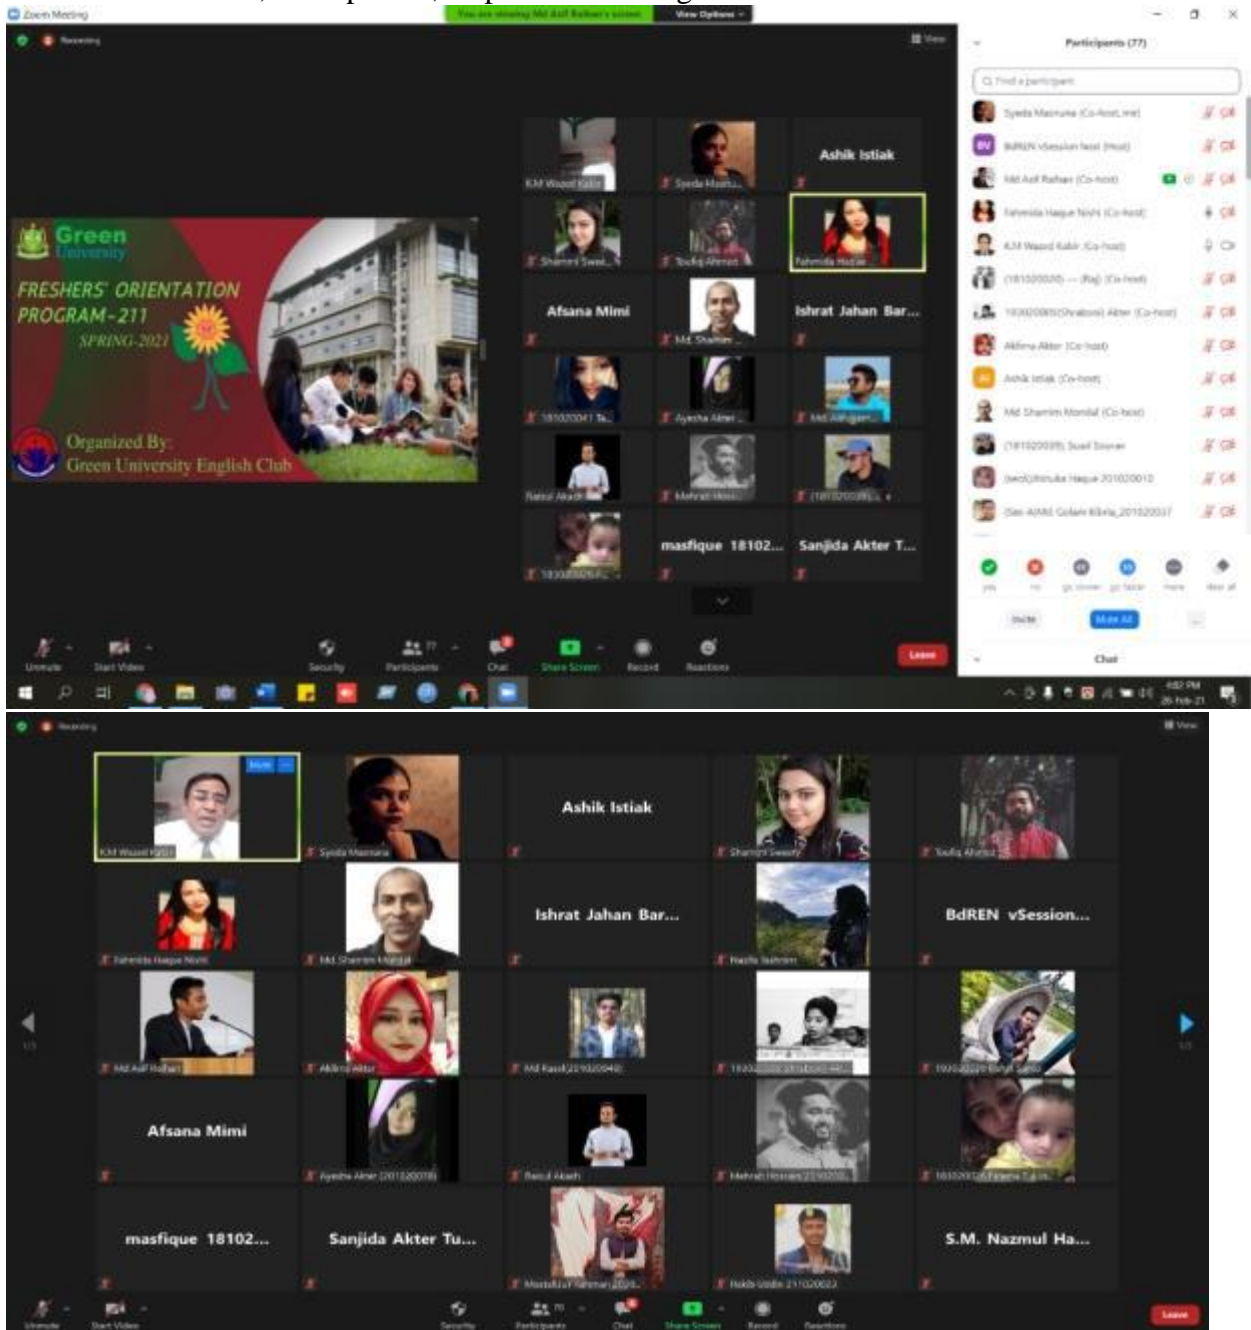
Zoom Meeting

You are viewing Md Asif Rafsan's screen   View Options

Recording

View

Participants (77)

Find a participant

Syeda Masnuna (Co-host, me)
BdREN vSession host (Host)
Md Asif Rafsan (Co-host)
Fahmida Haque Nishi (Co-host)
KM Wazed Kabir (Co-host)
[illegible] (Co-host)
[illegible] (Co-host)
Akhima Akter (Co-host)
Ashik Istiak (Co-host)
Md Shamim Mondal (Co-host)
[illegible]
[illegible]
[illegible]

Invite   Mute All

Chat

Green University

FRESHERS' ORIENTATION PROGRAM-211
SPRING-2021

Organized By:
Green University English Club

KM Wazed Kabir
Syeda Masnu...
Ashik Istiak
Shamim Swee...
Toufiq Ahmed
Fahmida Haque
Afsana Mimi
Md. Shamim...
Ishrat Jahan Bar...
181020041 Ta...
Ayesha Akter...
Md. Ashiqur...
Ratul Akash
Mehrab Hoss...
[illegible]
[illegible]
masfique 18102...
Sanjida Akter T...

Unmute   Start Video   Security   Participants 77   Chat   Share Screen   Record   Reactions   Leave

4:02 PM
26-Feb-21

Recording

View

KM Wazed Kabir
Syeda Masnuna
Ashik Istiak
Shamim Sweety
Toufiq Ahmed
Fahmida Haque Nishi
Md. Shamim Mondal
Ishrat Jahan Bar...
Nazifa Tahmim
BdREN vSession...
Md Asif Rafsan
Akhima Akter
Md Kausi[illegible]
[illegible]
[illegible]
Afsana Mimi
Ayesha Akter (201020078)
Ratul Akash
Mehrab Hossain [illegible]
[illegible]
masfique 18102...
Sanjida Akter Tu...
Mostafiz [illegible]
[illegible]
S.M. Nazmul Ha...

1/3
1/3

Unmute   Start Video   Security   Participants 76   Chat   Share Screen   Record   Reactions   Leave